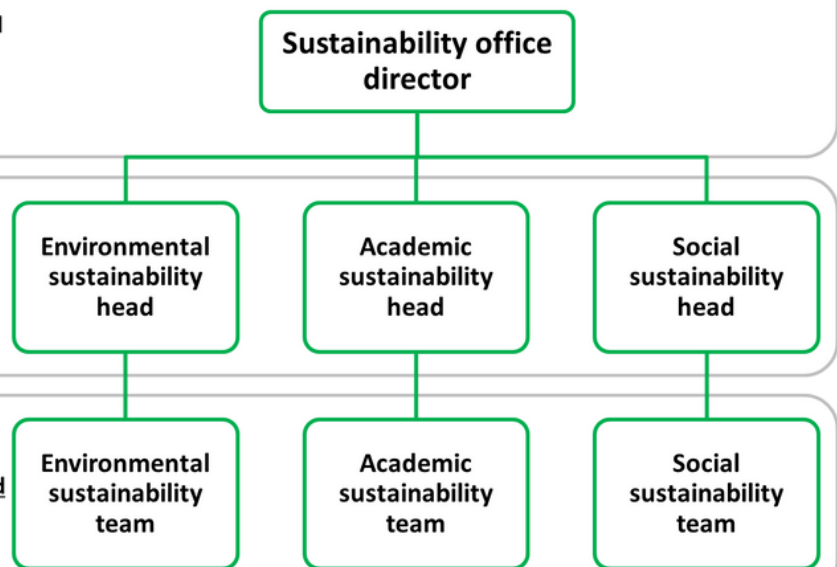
n

Sustainability office director

Environmental sustainability head

Academic sustainability head

Social sustainability head

d

Environmental sustainability team

Academic sustainability team

Social sustainability team